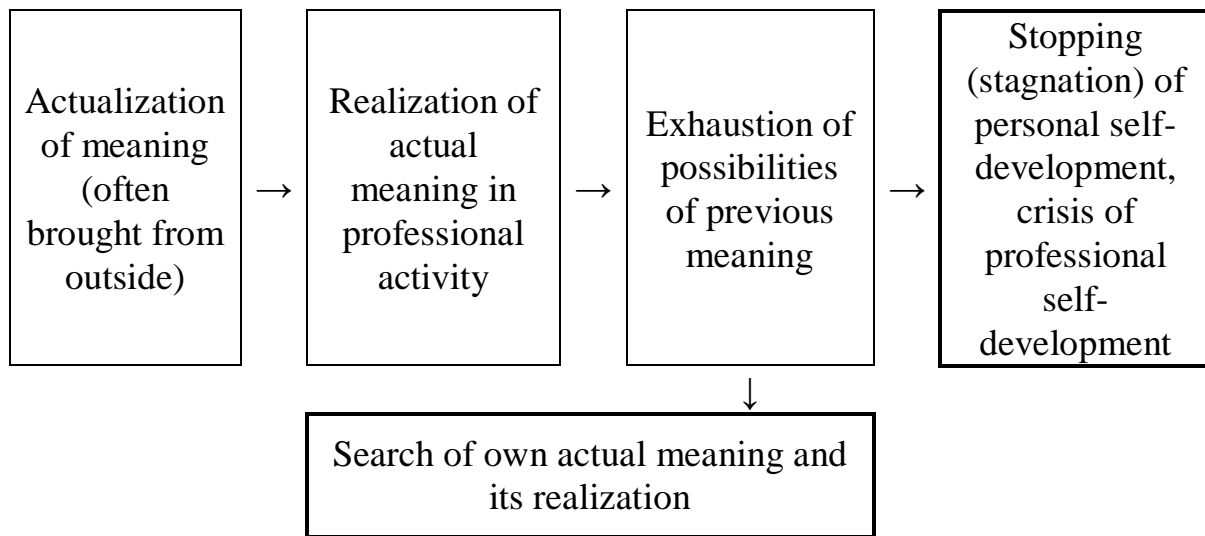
Actualization of meaning (often brought from outside)

→

Realization of actual meaning in professional activity

→

Exhaustion of possibilities of previous meaning

→

Stopping (stagnation) of personal self-development, crisis of professional self-development

↓

Search of own actual meaning and its realization